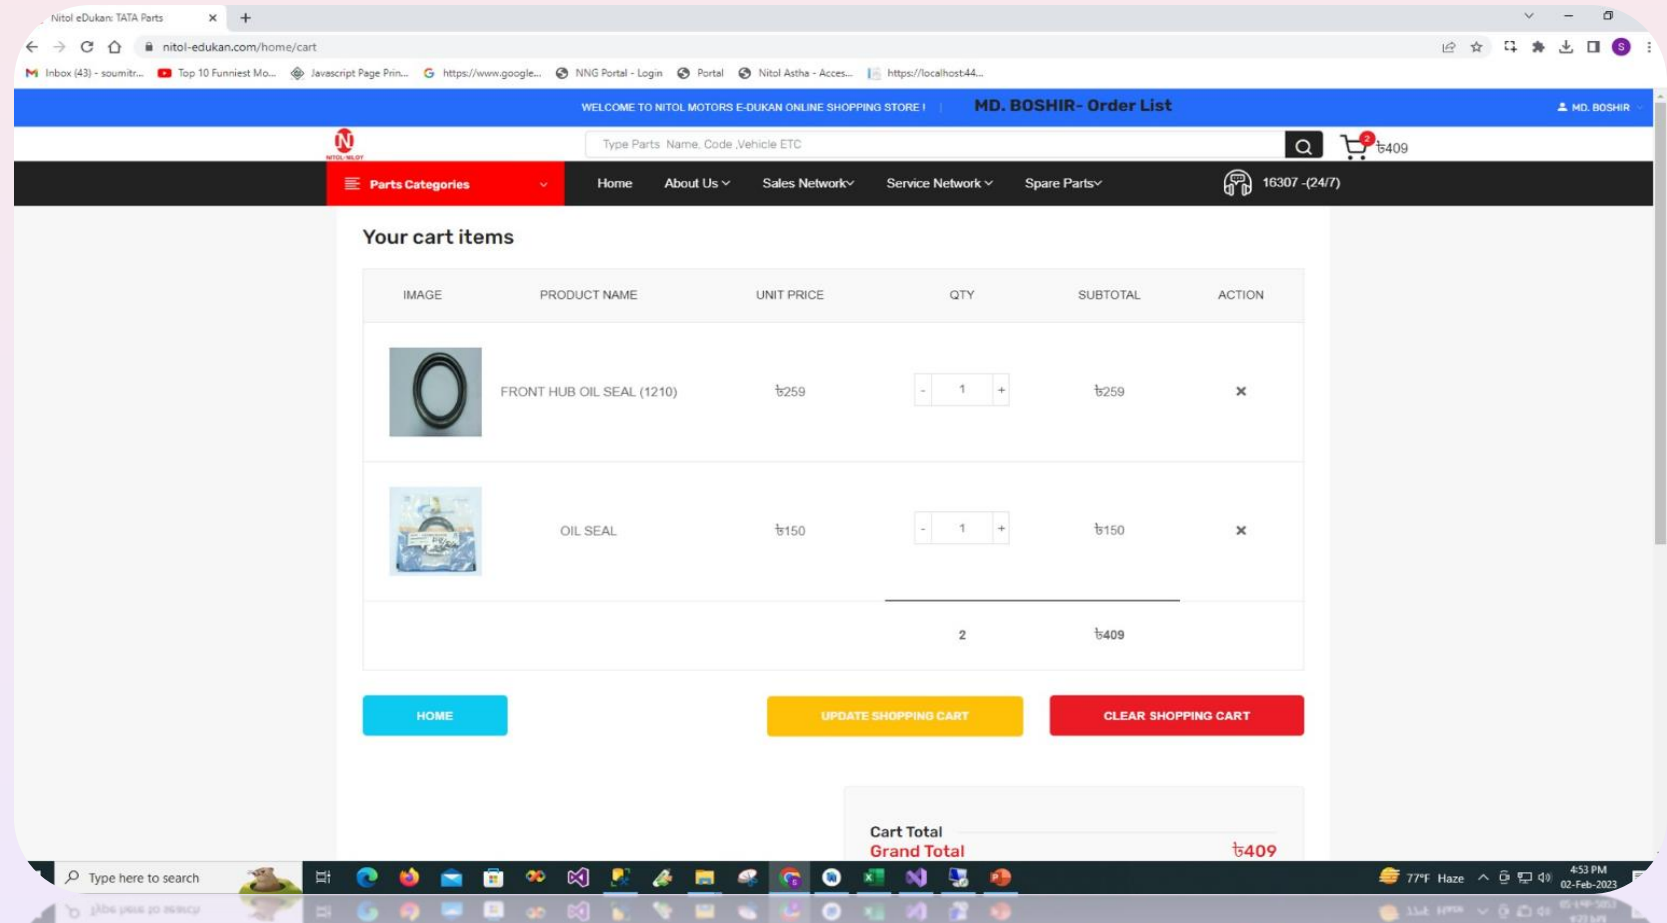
Nitol eDukan: TATA Parts ×
nitol-edukan.com/home/cart
Inbox (43) - soumitr... Top 10 Funniest Mo... Javascript Page Prin... https://www.google... NNG Portal - Login Portal Nitol Astha - Acces... https://localhost:44...

WELCOME TO NITOL MOTORS E-DUKAN ONLINE SHOPPING STORE ! MD. BOSHIR- Order List MD. BOSHIR

Type Parts Name, Code ,Vehicle ETC
2 ৳409

Parts Categories Home About Us Sales Network Service Network Spare Parts 16307 -(24/7)

Your cart items

| IMAGE | PRODUCT NAME | UNIT PRICE | QTY | SUBTOTAL | ACTION |
|---|---|---|---|---|---|
| | FRONT HUB OIL SEAL (1210) | ৳259 | - 1 + | ৳259 | × |
| | OIL SEAL | ৳150 | - 1 + | ৳150 | × |
| | | | 2 | ৳409 | |

HOME UPDATE SHOPPING CART CLEAR SHOPPING CART

Cart Total
Grand Total ৳409

Type here to search 77°F Haze 4:53 PM 02-Feb-2023